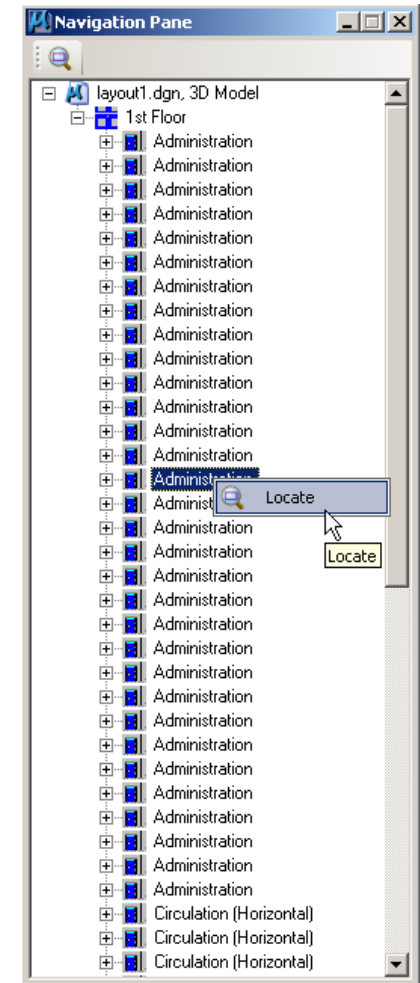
Navigation Pane

layout1.dgn, 3D Model
1st Floor
Administration
Administration
Administration
Administration
Administration
Administration
Administration
Administration
Administration
Administration
Administration
Administration
Administration
Administration
Administration
Administration
Administration
Administration
Administration
Administration
Administration
Administration
Administration
Administration
Administration
Administration
Administration
Administration
Administration
Administration
Administration
Administration
Circulation (Horizontal)
Circulation (Horizontal)
Circulation (Horizontal)

Locate
Locate